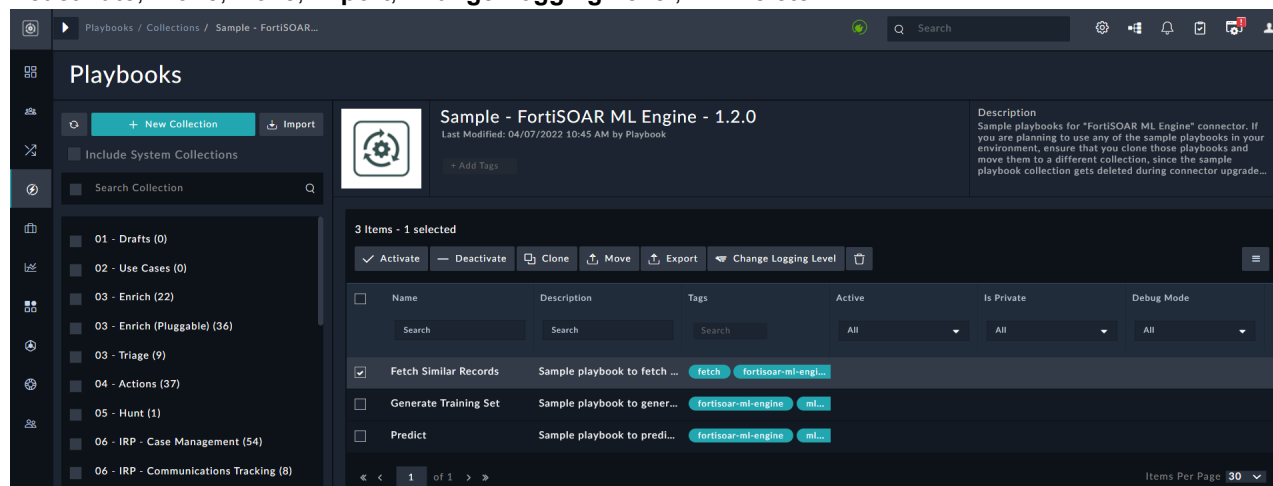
Playbooks / Collections / Sample - FortiSOAR...

Search

Playbooks

+ New Collection

Import

Include System Collections

Search Collection

01 - Drafts (0)

02 - Use Cases (0)

03 - Enrich (22)

03 - Enrich (Pluggable) (36)

03 - Triage (9)

04 - Actions (37)

05 - Hunt (1)

06 - IRP - Case Management (54)

06 - IRP - Communications Tracking (8)

Sample - FortiSOAR ML Engine - 1.2.0

Last Modified: 04/07/2022 10:45 AM by Playbook

+ Add Tags

Description

Sample playbooks for "FortiSOAR ML Engine" connector. If you are planning to use any of the sample playbooks in your environment, ensure that you clone those playbooks and move them to a different collection, since the sample playbook collection gets deleted during connector upgrade...

3 Items - 1 selected

Activate | Deactivate | Clone | Move | Export | Change Logging Level

| | Name | Description | Tags | Active | Is Private | Debug Mode |
|---|---|---|---|---|---|---|
| | Search | Search | Search | All | All | All |
| ✓ | Fetch Similar Records | Sample playbook to fetch ... | fetch, fortisoar-ml-engi... | | | |
| | Generate Training Set | Sample playbook to gener... | fortisoar-ml-engine, ml... | | | |
| | Predict | Sample playbook to predi... | fortisoar-ml-engine, ml... | | | |

« ‹ 1 of 1 › »

Items Per Page 30